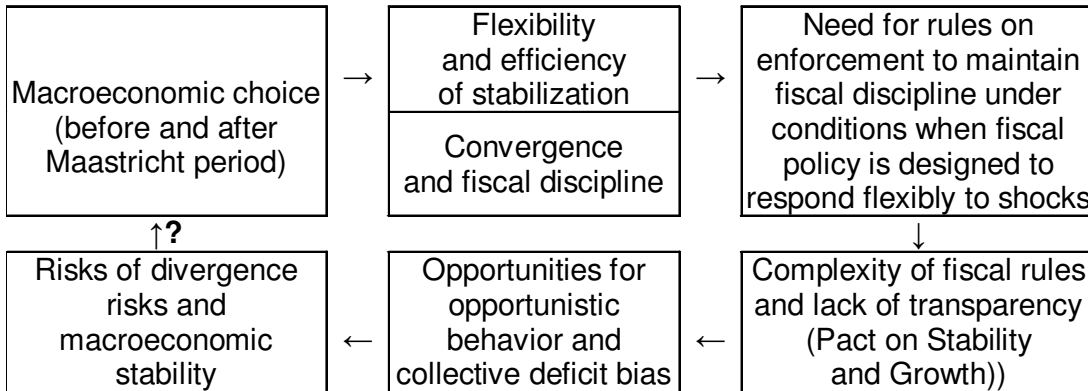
Macroeconomic choice (before and after Maastricht period)

→

Flexibility and efficiency of stabilization

Convergence and fiscal discipline

→

Need for rules on enforcement to maintain fiscal discipline under conditions when fiscal policy is designed to respond flexibly to shocks

↑?

↓

Risks of divergence risks and macroeconomic stability

←

Opportunities for opportunistic behavior and collective deficit bias

←

Complexity of fiscal rules and lack of transparency (Pact on Stability and Growth))